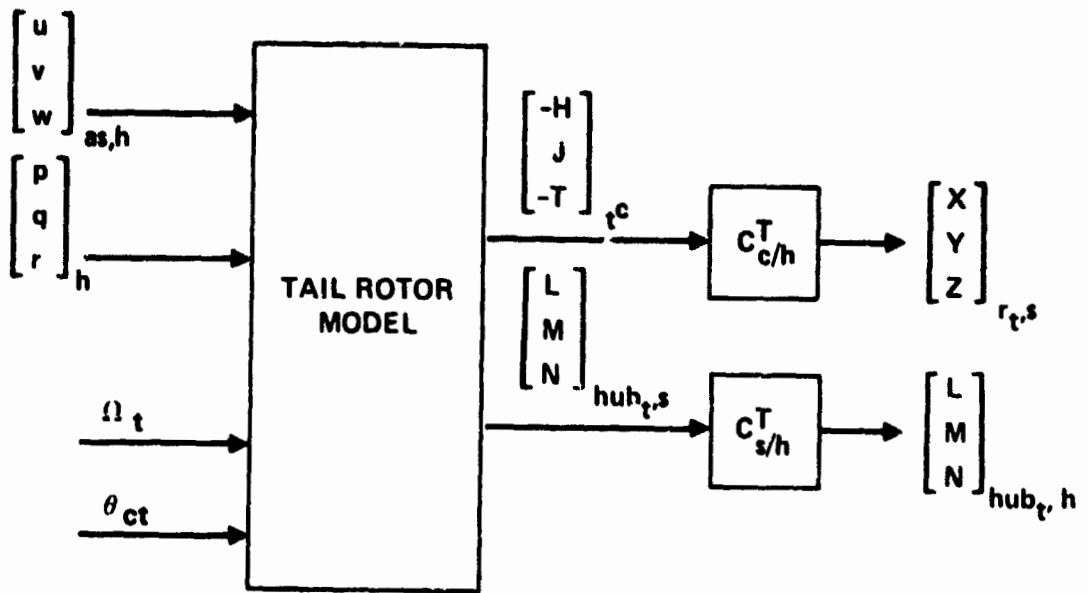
$\begin{bmatrix} u \\ v \\ w \end{bmatrix}_{as,h}$

$\begin{bmatrix} p \\ q \\ r \end{bmatrix}_{h}$

$\Omega_t$

$\theta_{ct}$

TAIL ROTOR MODEL

$\begin{bmatrix} -H \\ J \\ -T \end{bmatrix}_{t^c}$

$\begin{bmatrix} L \\ M \\ N \end{bmatrix}_{huh_t,s}$

$C^T_{c/h}$

$C^T_{s/h}$

$\begin{bmatrix} X \\ Y \\ Z \end{bmatrix}_{r_t,s}$

$\begin{bmatrix} L \\ M \\ N \end{bmatrix}_{hub_t,h}$